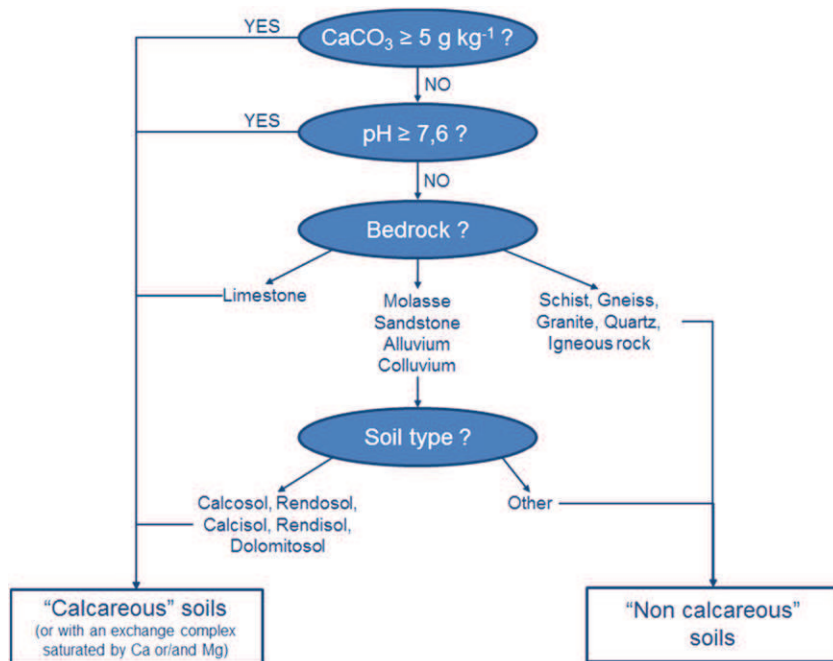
YES

$CaCO_3 \geq 5$ g kg$^{-1}$ ?

NO

YES

pH ≥ 7,6 ?

NO

Bedrock ?

Limestone

Molasse
Sandstone
Alluvium
Colluvium

Schist, Gneiss,
Granite, Quartz,
Igneous rock

Soil type ?

Calcosol, Rendosol,
Calcisol, Rendisol,
Dolomitosol

Other

"Calcareous" soils
(or with an exchange complex saturated by Ca or/and Mg)

"Non calcareous" soils